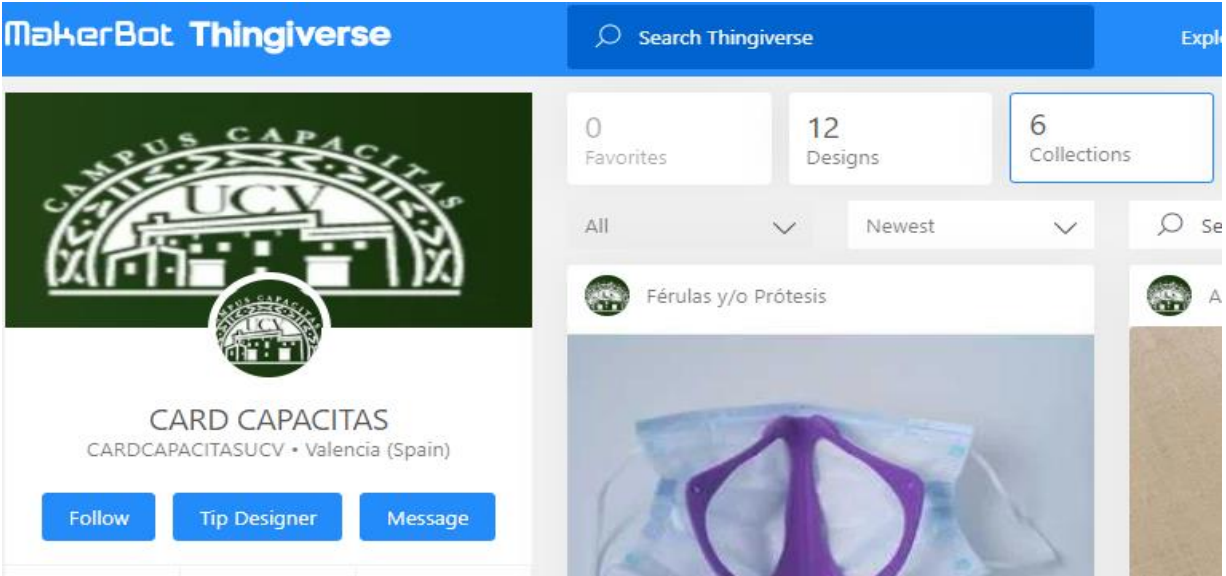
MakerBot Thingiverse

Search Thingiverse

Explo

CAMPUS CAPACITAS
UCV

CAMPUS CAPACITAS
UCV

CARD CAPACITAS
CARDCAPACITASUCV • Valencia (Spain)

Follow

Tip Designer

Message

0
Favorites

12
Designs

6
Collections

All

Newest

Se

Férulas y/o Prótesis

A